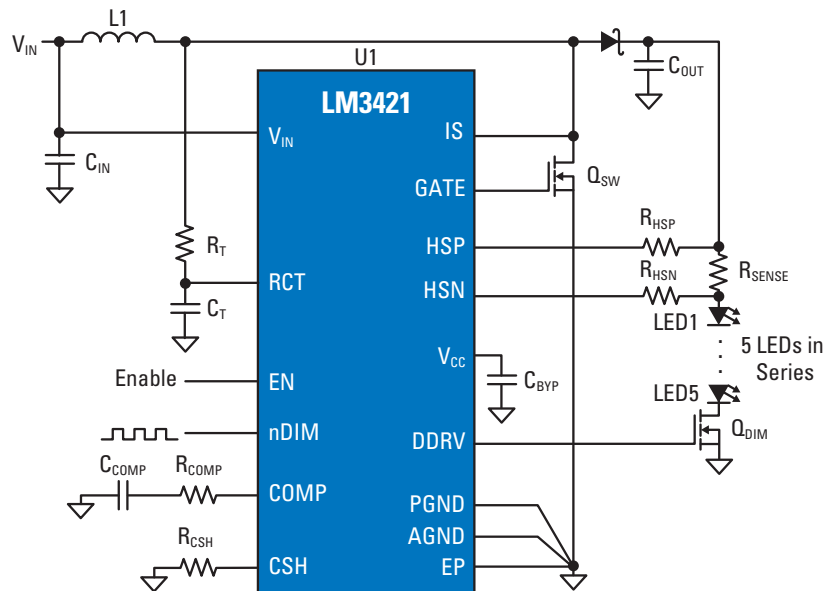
$V_{IN}$
L1
U1
LM3421
$V_{IN}$
$C_{IN}$
IS
GATE
$Q_{SW}$
$C_{OUT}$
$R_T$
HSP
$R_{HSP}$
$R_{SENSE}$
RCT
HSN
$R_{HSN}$
$C_T$
LED1
5 LEDs in Series
$V_{CC}$
$C_{BYP}$
Enable
EN
LED5
nDIM
DDRV
$Q_{DIM}$
$C_{COMP}$
$R_{COMP}$
COMP
PGND
AGND
$R_{CSH}$
CSH
EP